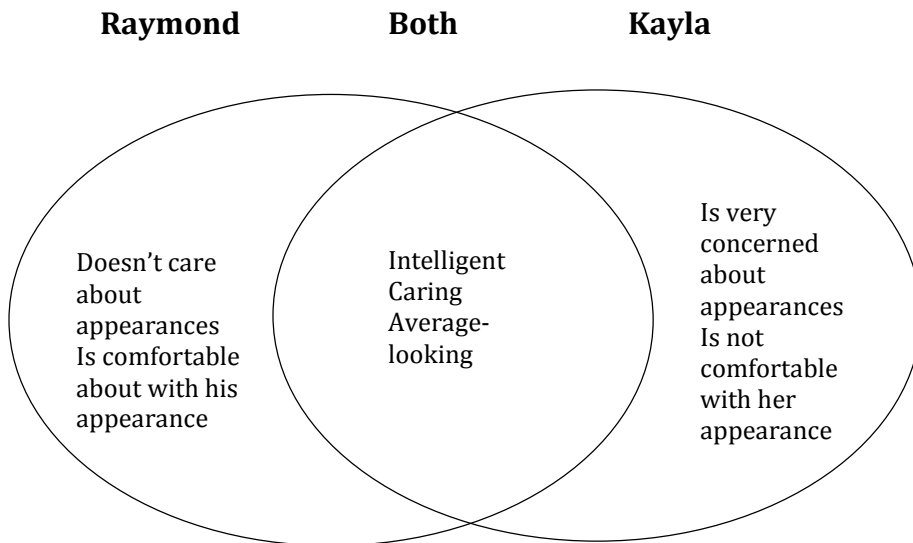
**Raymond** **Both** **Kayla**

Doesn't care about appearances
Is comfortable about with his appearance

Intelligent
Caring
Average-looking

Is very concerned about appearances
Is not comfortable with her appearance